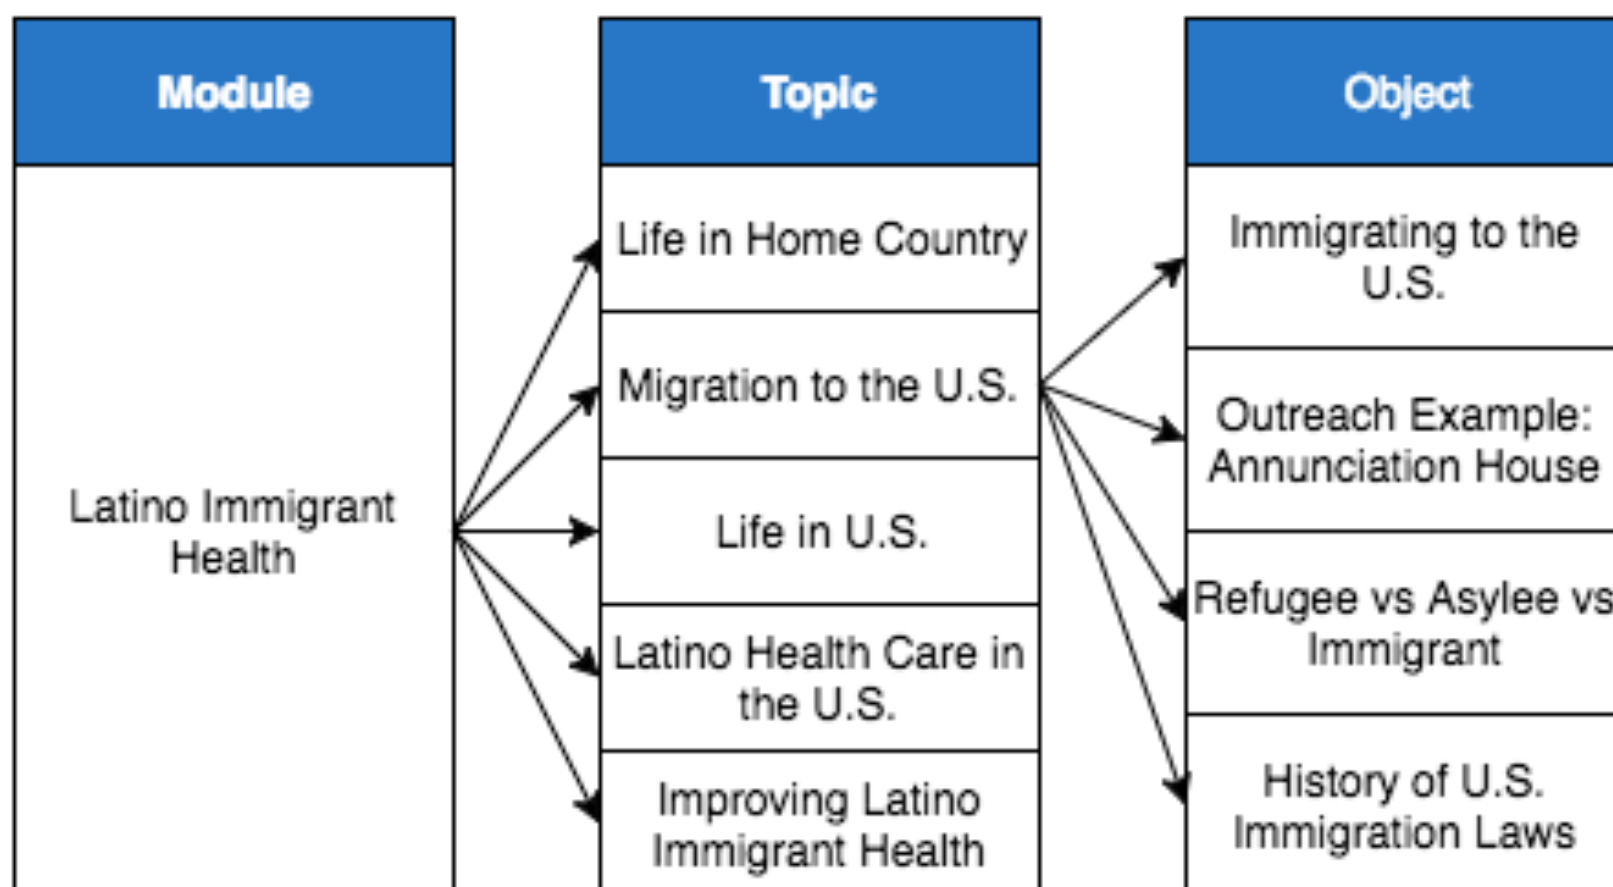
Module

Latino Immigrant Health

Topic

Life in Home Country

Migration to the U.S.

Life in U.S.

Latino Health Care in the U.S.

Improving Latino Immigrant Health

Object

Immigrating to the U.S.

Outreach Example: Annunciation House

Refugee vs Asylee vs Immigrant

History of U.S. Immigration Laws